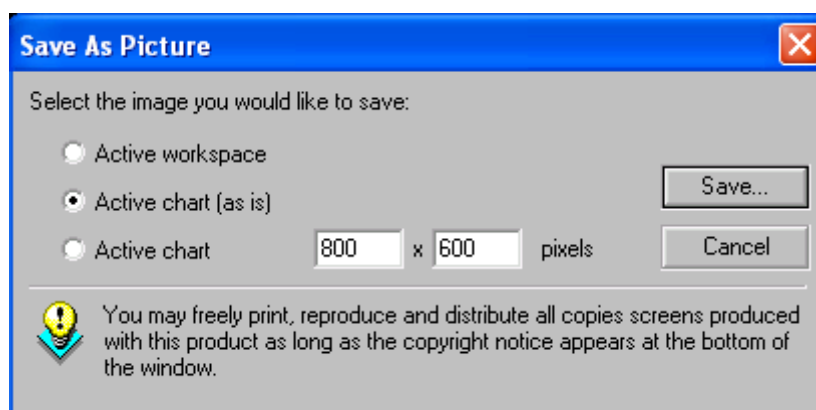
Save As Picture

Select the image you would like to save:

Active workspace

Active chart (as is)

Active chart 800 x 600 pixels

Save...

Cancel

You may freely print, reproduce and distribute all copies screens produced with this product as long as the copyright notice appears at the bottom of the window.